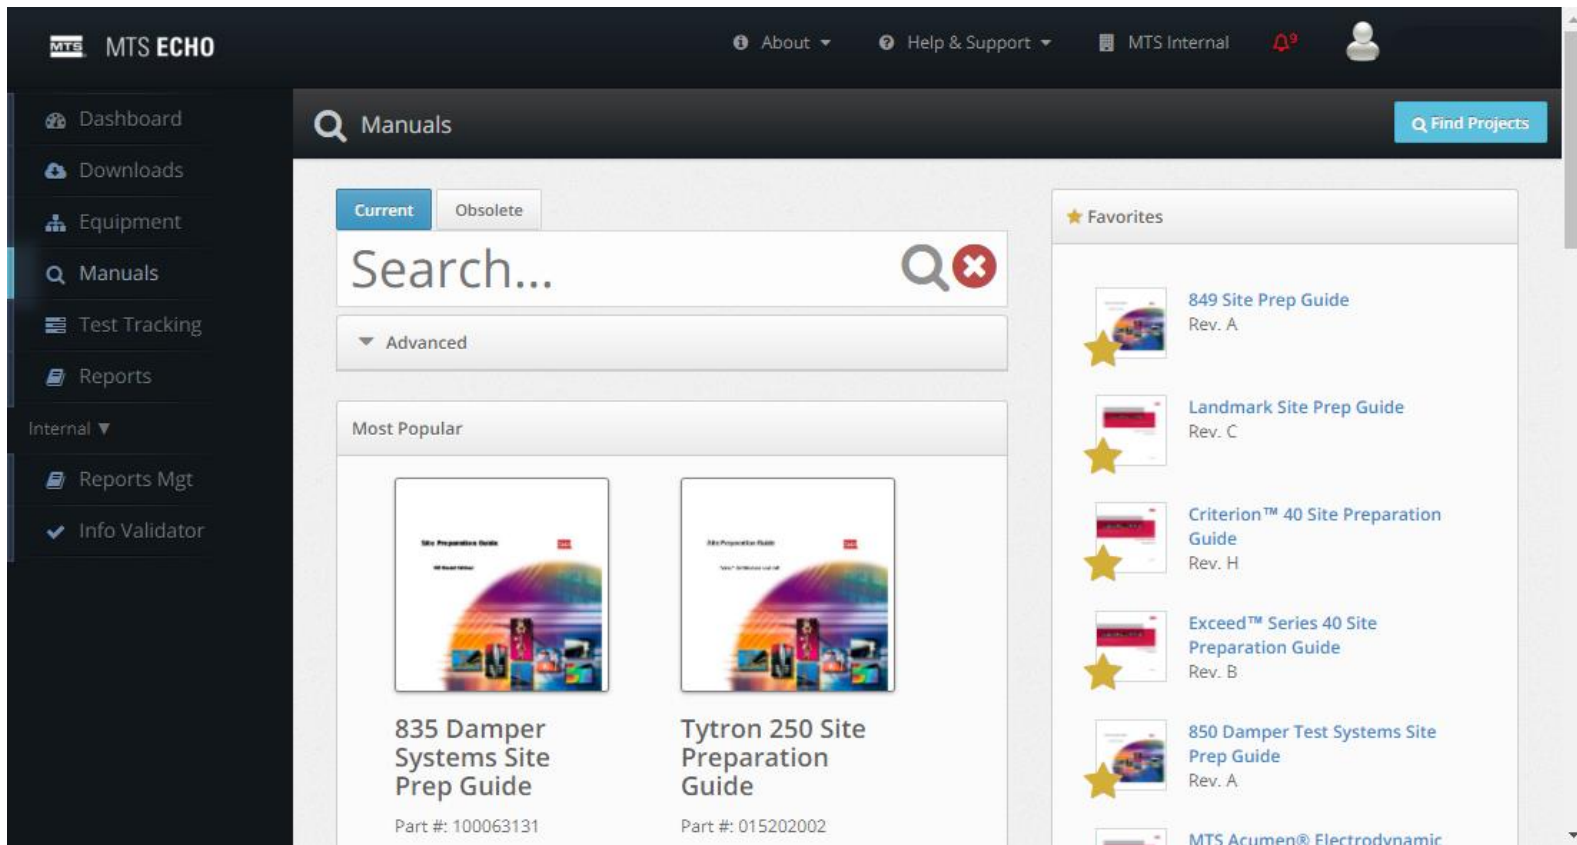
MTS ECHO

About

Help & Support

MTS Internal

9

Dashboard

Downloads

Equipment

Manuals

Test Tracking

Reports

Internal ▼

Reports Mgt

Info Validator

Manuals

Find Projects

Current

Obsolete

Search...

Advanced

Most Popular

835 Damper Systems Site Prep Guide

Part #: 100063131

Tytron 250 Site Preparation Guide

Part #: 015202002

Favorites

849 Site Prep Guide
Rev. A

Landmark Site Prep Guide
Rev. C

Criterion™ 40 Site Preparation Guide
Rev. H

Exceed™ Series 40 Site Preparation Guide
Rev. B

850 Damper Test Systems Site Prep Guide
Rev. A

MTS Acumen® Electrodynamic